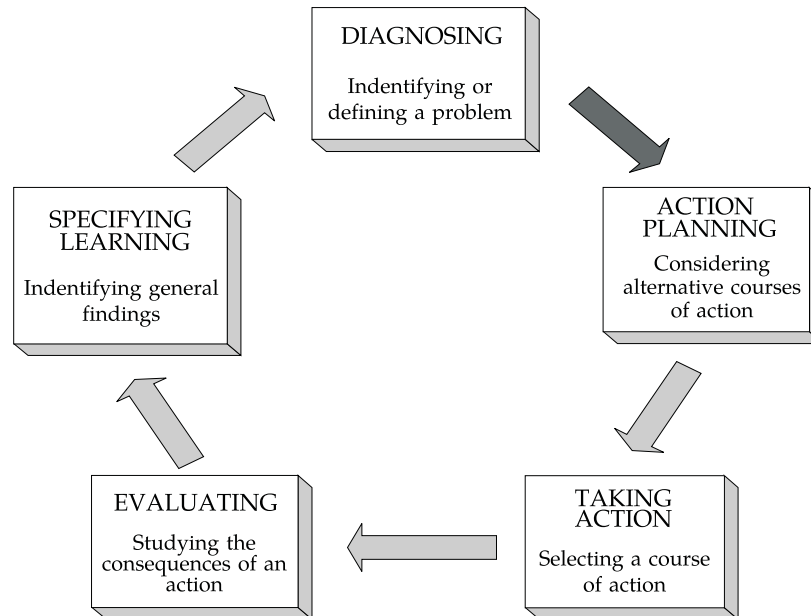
DIAGNOSING
Indentifying or defining a problem

ACTION PLANNING
Considering alternative courses of action

TAKING ACTION
Selecting a course of action

EVALUATING
Studying the consequences of an action

SPECIFYING LEARNING
Indentifying general findings